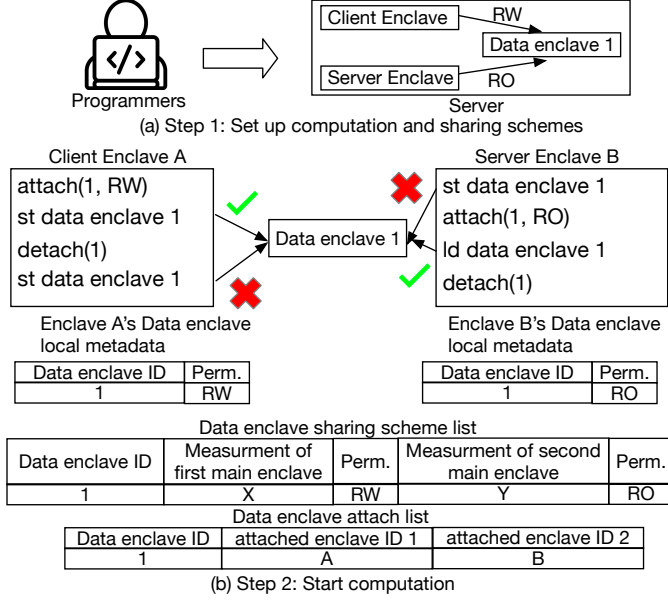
Programmers

Client Enclave

RW

Data enclave 1

Server Enclave

RO

Server

(a) Step 1: Set up computation and sharing schemes

Client Enclave A

attach(1, RW)
st data enclave 1
detach(1)
st data enclave 1

Data enclave 1

Server Enclave B

st data enclave 1
attach(1, RO)
ld data enclave 1
detach(1)

Enclave A's Data enclave local metadata

| Data enclave ID | Perm. |
|---|---|
| 1 | RW |

Enclave B's Data enclave local metadata

| Data enclave ID | Perm. |
|---|---|
| 1 | RO |

Data enclave sharing scheme list

| Data enclave ID | Measurment of first main enclave | Perm. | Measurment of second main enclave | Perm. |
|---|---|---|---|---|
| 1 | X | RW | Y | RO |

Data enclave attach list

| Data enclave ID | attached enclave ID 1 | attached enclave ID 2 |
|---|---|---|
| 1 | A | B |

(b) Step 2: Start computation